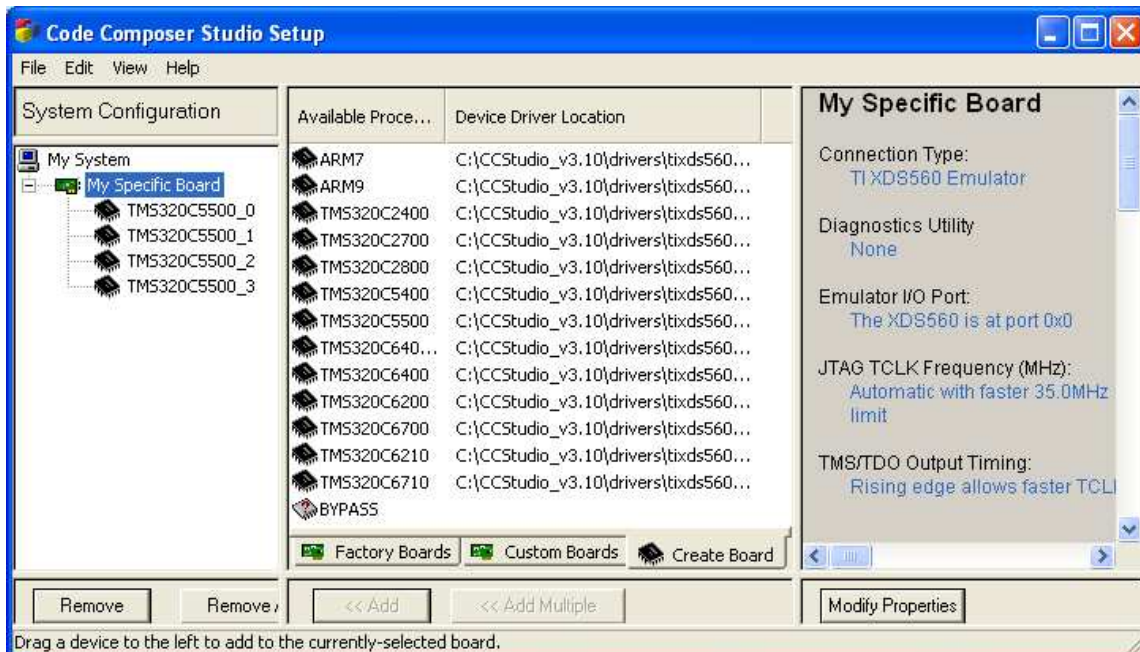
Code Composer Studio Setup

File Edit View Help

System Configuration

My System
My Specific Board
TMS320C5500_0
TMS320C5500_1
TMS320C5500_2
TMS320C5500_3

| Available Proce... | Device Driver Location |
|---|---|
| ARM7 | C:\CCStudio_v3.10\drivers\tixds560... |
| ARM9 | C:\CCStudio_v3.10\drivers\tixds560... |
| TMS320C2400 | C:\CCStudio_v3.10\drivers\tixds560... |
| TMS320C2700 | C:\CCStudio_v3.10\drivers\tixds560... |
| TMS320C2800 | C:\CCStudio_v3.10\drivers\tixds560... |
| TMS320C5400 | C:\CCStudio_v3.10\drivers\tixds560... |
| TMS320C5500 | C:\CCStudio_v3.10\drivers\tixds560... |
| TMS320C640... | C:\CCStudio_v3.10\drivers\tixds560... |
| TMS320C6400 | C:\CCStudio_v3.10\drivers\tixds560... |
| TMS320C6200 | C:\CCStudio_v3.10\drivers\tixds560... |
| TMS320C6700 | C:\CCStudio_v3.10\drivers\tixds560... |
| TMS320C6210 | C:\CCStudio_v3.10\drivers\tixds560... |
| TMS320C6710 | C:\CCStudio_v3.10\drivers\tixds560... |
| BYPASS | |

Factory Boards Custom Boards Create Board

My Specific Board

Connection Type:
TI XDS560 Emulator

Diagnostics Utility
None

Emulator I/O Port:
The XDS560 is at port 0x0

JTAG TCLK Frequency (MHz):
Automatic with faster 35.0MHz limit

TMS/TDO Output Timing:
Rising edge allows faster TCLI

Remove Remove /

<< Add << Add Multiple

Modify Properties

Drag a device to the left to add to the currently-selected board.